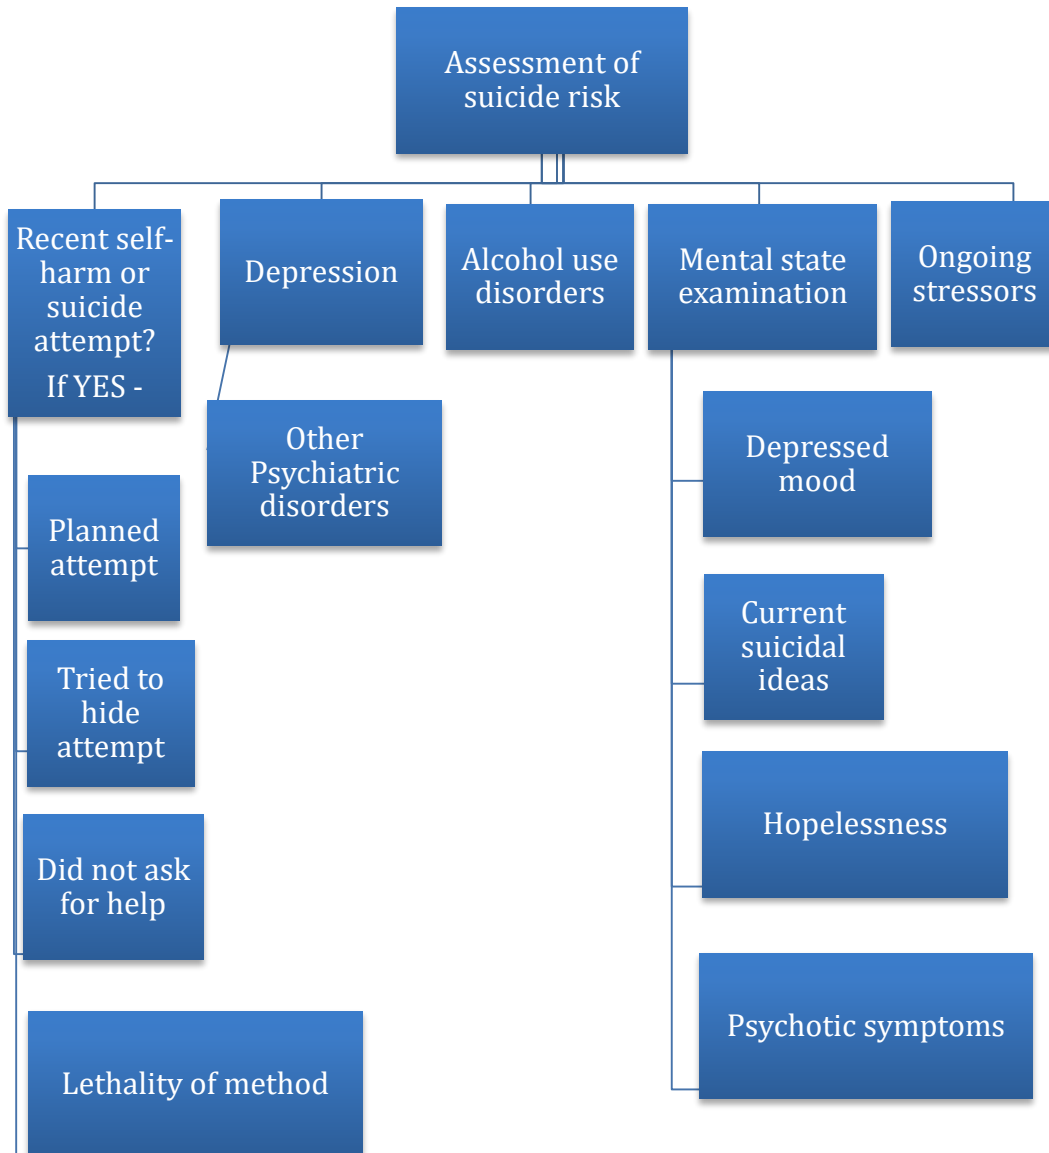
Assessment of suicide risk

Recent self-harm or suicide attempt?
If YES -

Depression

Alcohol use disorders

Mental state examination

Ongoing stressors

Other Psychiatric disorders

Planned attempt

Tried to hide attempt

Did not ask for help

Lethality of method

Depressed mood

Current suicidal ideas

Hopelessness

Psychotic symptoms